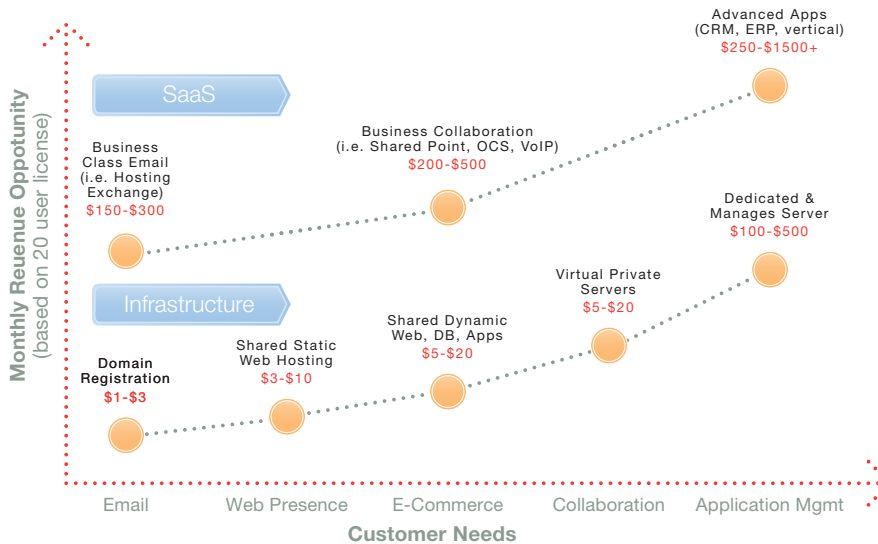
Monthly Reuenue Oppotunity
(based on 20 user license)

SaaS

Infrastructure

Advanced Apps
(CRM, ERP, vertical)
$250-$1500+

Business Collaboration
(i.e. Shared Point, OCS, VoIP)
$200-$500

Business
Class Email
(i.e. Hosting
Exchange)
$150-$300

Dedicated &
Manages Server
$100-$500

Virtual Private
Servers
$5-$20

Shared Dynamic
Web, DB, Apps
$5-$20

Shared Static
Web Hosting
$3-$10

Domain
Registration
$1-$3

Email
Web Presence
E-Commerce
Collaboration
Application Mgmt

Customer Needs